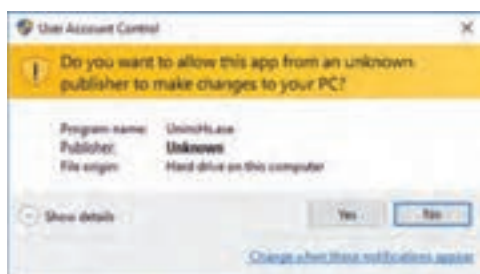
User Account Control
×
Do you want to allow this app from an unknown publisher to make changes to your PC?

| | |
|---|---|
| Program name: | UninsHs.exe |
| Publisher: | Unknown |
| File origin: | Hard drive on this computer |

Show details
Yes
No
Change when these notifications appear